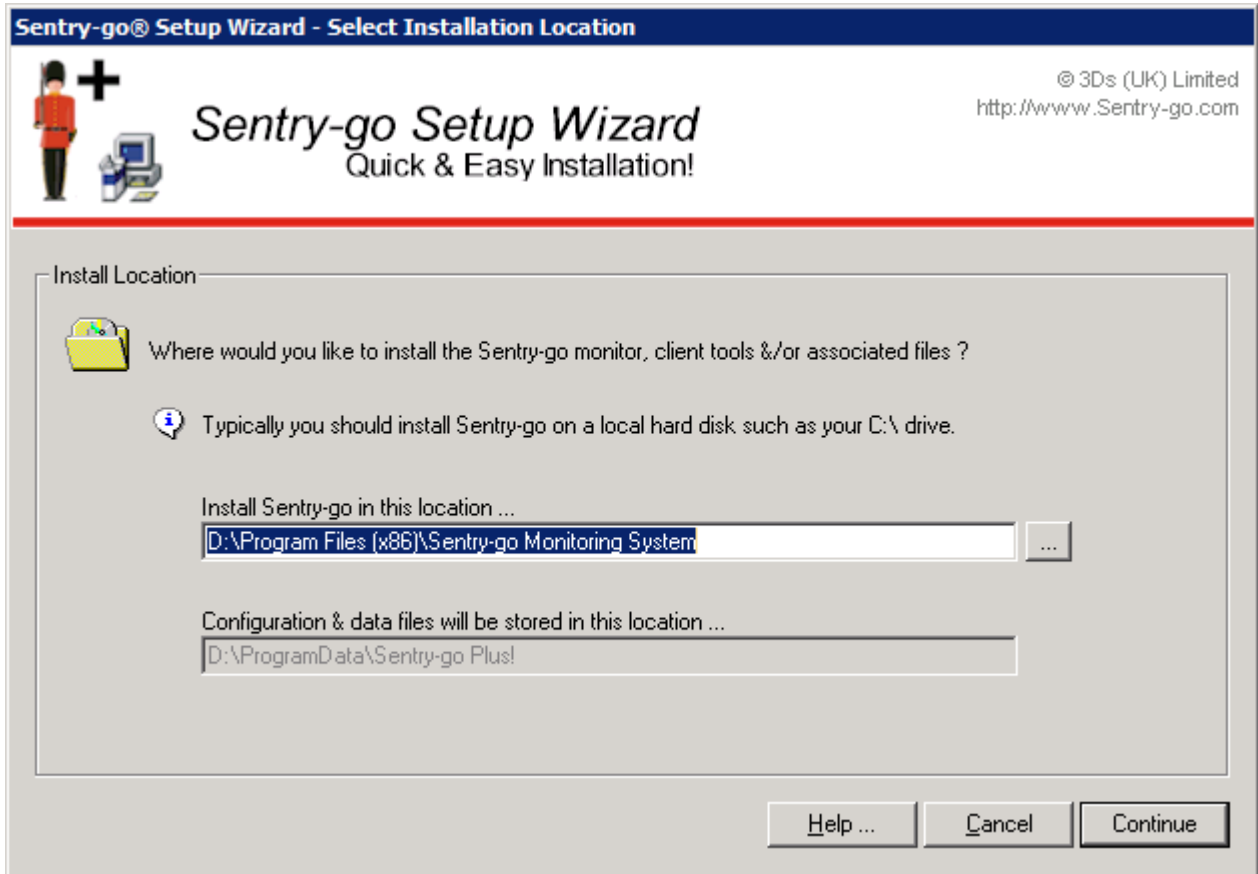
Sentry-go® Setup Wizard - Select Installation Location

Sentry-go Setup Wizard
Quick & Easy Installation!

© 3Ds (UK) Limited
http://www.Sentry-go.com

Install Location

Where would you like to install the Sentry-go monitor, client tools &/or associated files ?

Typically you should install Sentry-go on a local hard disk such as your C:\ drive.

Install Sentry-go in this location ...
D:\Program Files (x86)\Sentry-go Monitoring System
...

Configuration & data files will be stored in this location ...
D:\ProgramData\Sentry-go Plus!

Help ...
Cancel
Continue